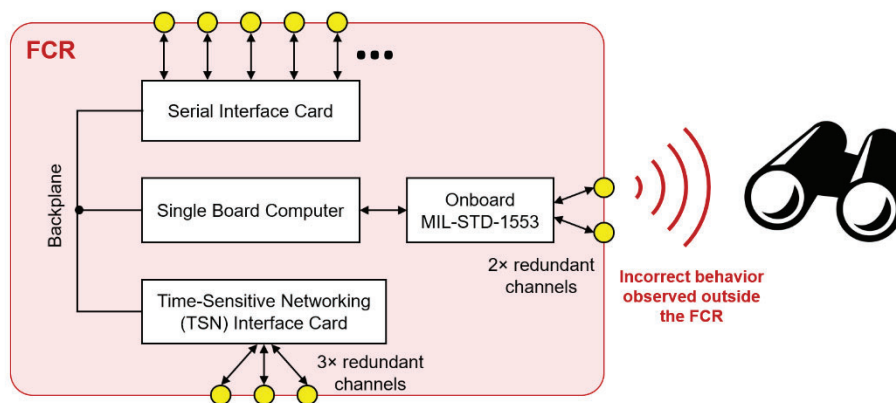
FCR

•••

Serial Interface Card

Backplane

Single Board Computer

Onboard MIL-STD-1553

2× redundant channels

Time-Sensitive Networking (TSN) Interface Card

3× redundant channels

Incorrect behavior observed outside the FCR